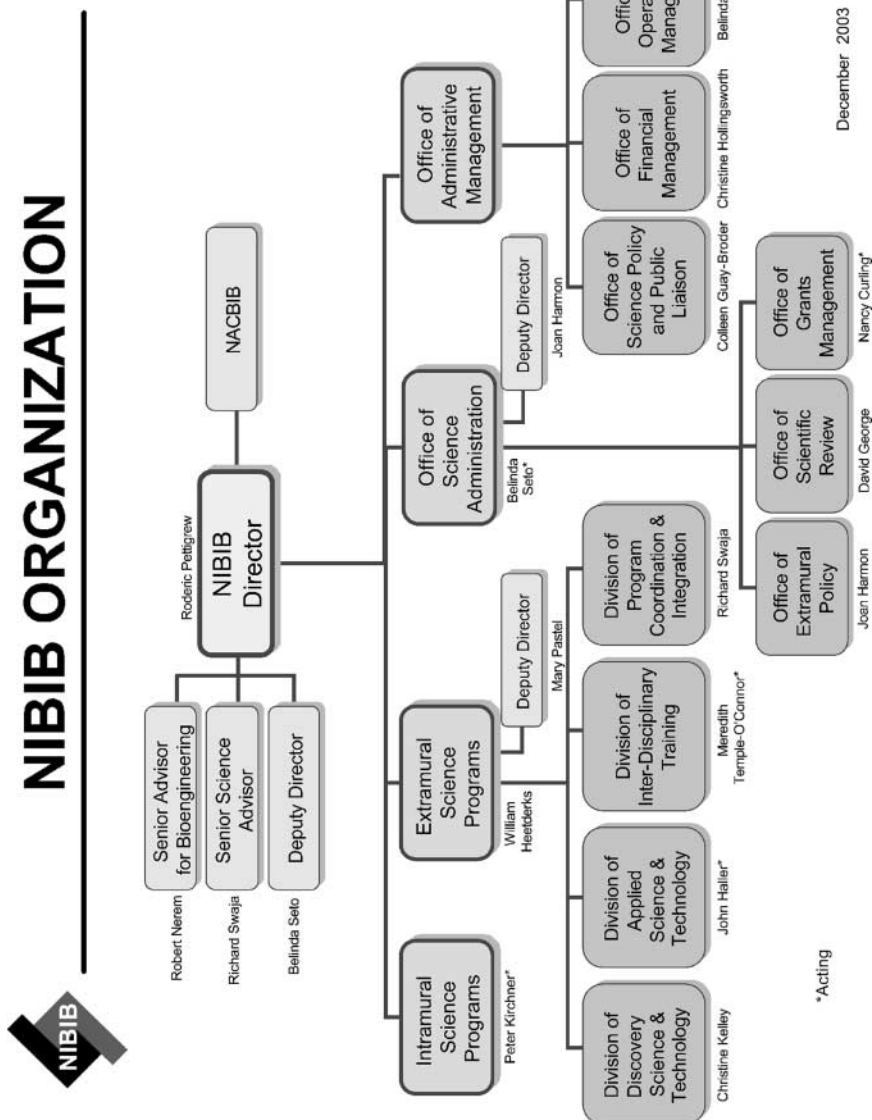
NIBIB

NIBIB ORGANIZATION

Senior Advisor for Bioengineering
Robert Nerem

Senior Science Advisor
Richard Swaja

Deputy Director
Belinda Seto

NIBIB Director
Roderic Pettigrew

NACBIB

Intramural Science Programs
Peter Kirchner*

Extramural Science Programs
William Heetderks

Deputy Director
Mary Pastel

Division of Discovery Science & Technology
Christine Kelley

Division of Applied Science & Technology
John Haller*

Division of Inter-Disciplinary Training
Meredith Temple-O'Connor*

Division of Program Coordination & Integration
Richard Swaja

Office of Science Administration
Belinda Seto*

Deputy Director
Joan Harmon

Office of Extramural Policy
Joan Harmon

Office of Scientific Review
David George

Office of Grants Management
Nancy Curling*

Office of Administrative Management

Office of Science Policy and Public Liaison
Colleen Guay-Broder

Office of Financial Management
Christine Hollingsworth

Offic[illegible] Opera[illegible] Manag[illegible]
Belinda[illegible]

*Acting

December 2003